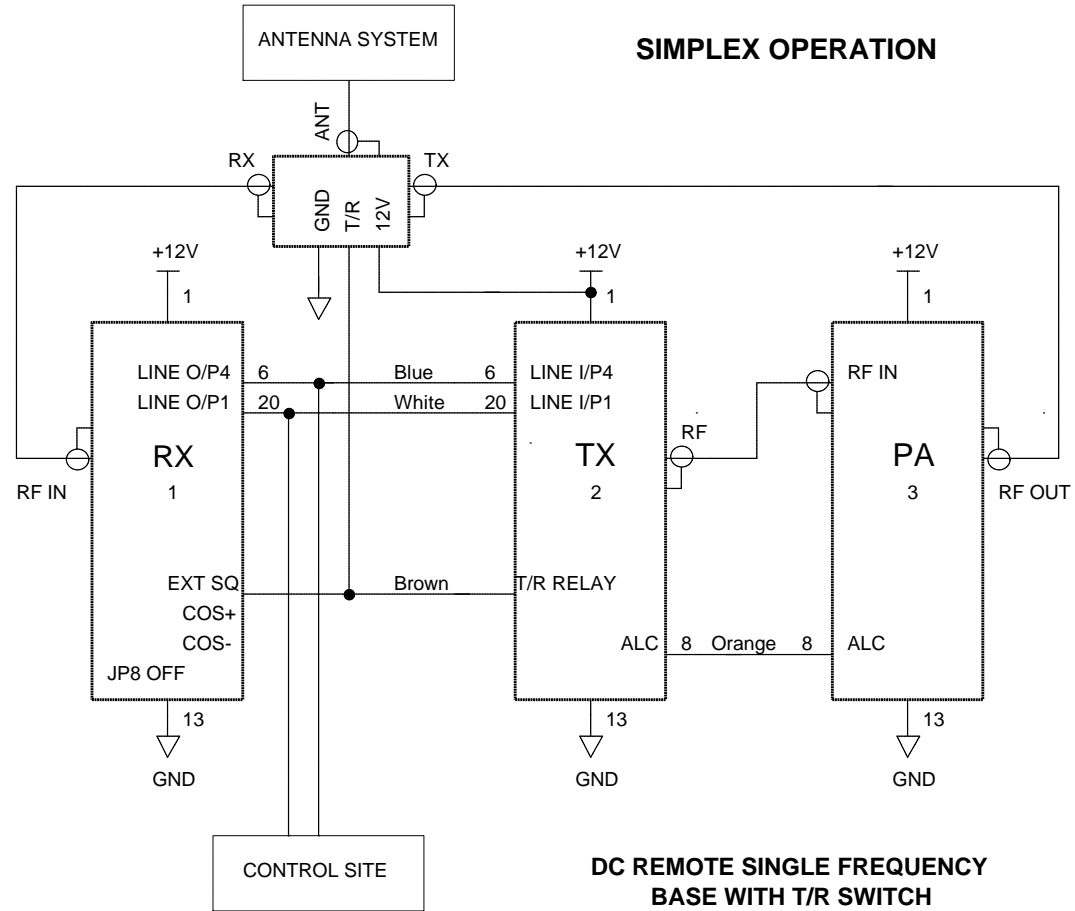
ANTENNA SYSTEM

SIMPLEX OPERATION

ANT

RX

TX

GND

T/R

12V

+12V

1

+12V

1

+12V

1

LINE O/P4

6

Blue

6

LINE I/P4

LINE O/P1

20

White

20

LINE I/P1

RF IN

RF

RX

1

TX

2

PA

3

RF IN

RF OUT

EXT SQ

Brown

T/R RELAY

COS+

COS-

ALC

8

Orange

8

ALC

JP8 OFF

13

GND

13

GND

13

GND

CONTROL SITE

DC REMOTE SINGLE FREQUENCY BASE WITH T/R SWITCH